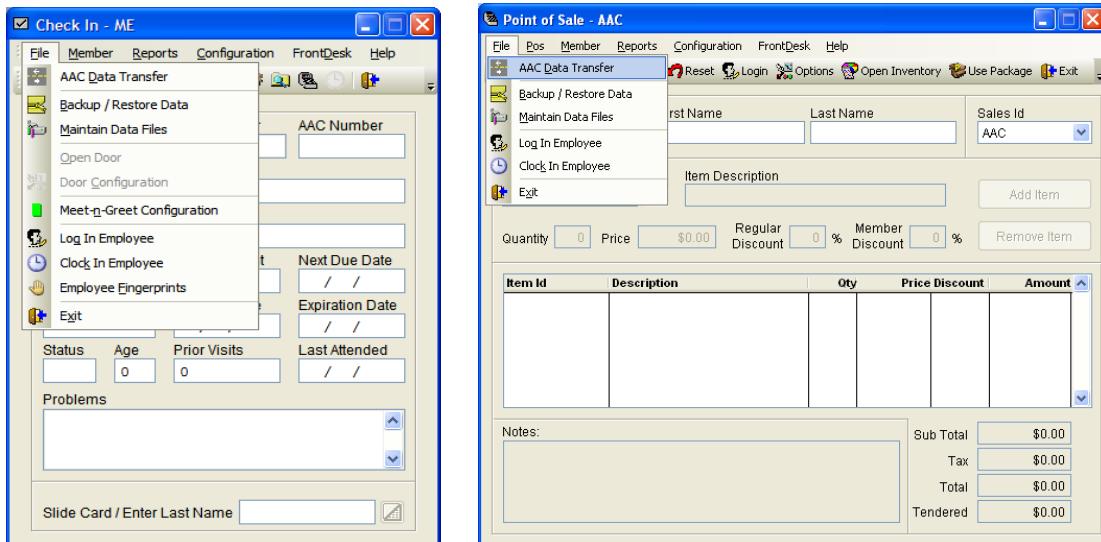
Check In - ME

File Member Reports Configuration FrontDesk Help

AAC Data Transfer
Backup / Restore Data
Maintain Data Files
Open Door
Door Configuration
Meet-n-Greet Configuration
Log In Employee
Clock In Employee
Employee Fingerprints
Exit

AAC Number
Next Due Date
/ /
Expiration Date
/ /
Status
Age
0
Prior Visits
0
Last Attended
/ /
Problems

Slide Card / Enter Last Name

Point of Sale - AAC

File Pos Member Reports Configuration FrontDesk Help

AAC Data Transfer
Backup / Restore Data
Maintain Data Files
Log In Employee
Clock In Employee
Exit

Reset Login Options Open Inventory Use Package Exit

rst Name
Last Name
Sales Id
AAC
Item Description
Add Item
Quantity 0 Price $0.00 Regular Discount 0 % Member Discount 0 %
Remove Item

| Item Id | Description | Qty | Price | Discount | Amount |
|---|---|---|---|---|---|

Notes:
Sub Total $0.00
Tax $0.00
Total $0.00
Tendered $0.00